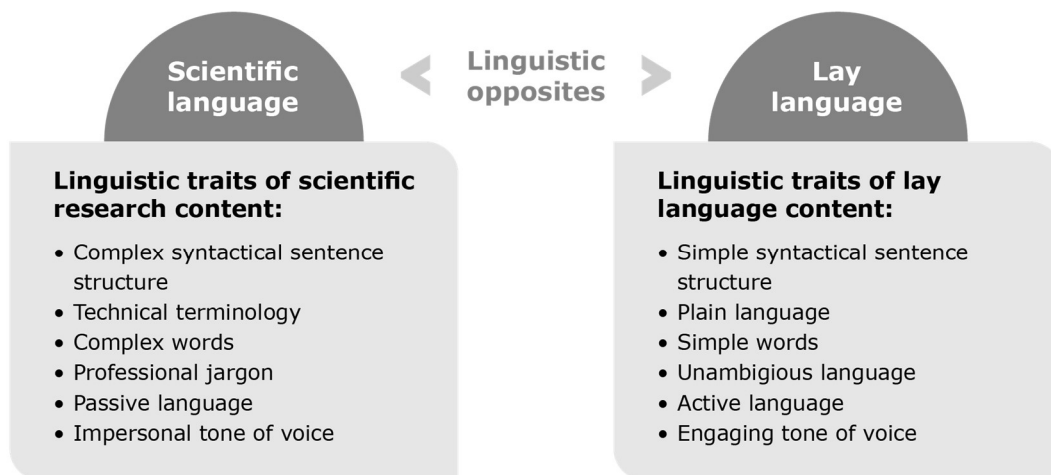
Scientific language

Linguistic opposites

Lay language

Linguistic traits of scientific research content:

- Complex syntactical sentence structure
- Technical terminology
- Complex words
- Professional jargon
- Passive language
- Impersonal tone of voice

Linguistic traits of lay language content:

- Simple syntactical sentence structure
- Plain language
- Simple words
- Unambigious language
- Active language
- Engaging tone of voice